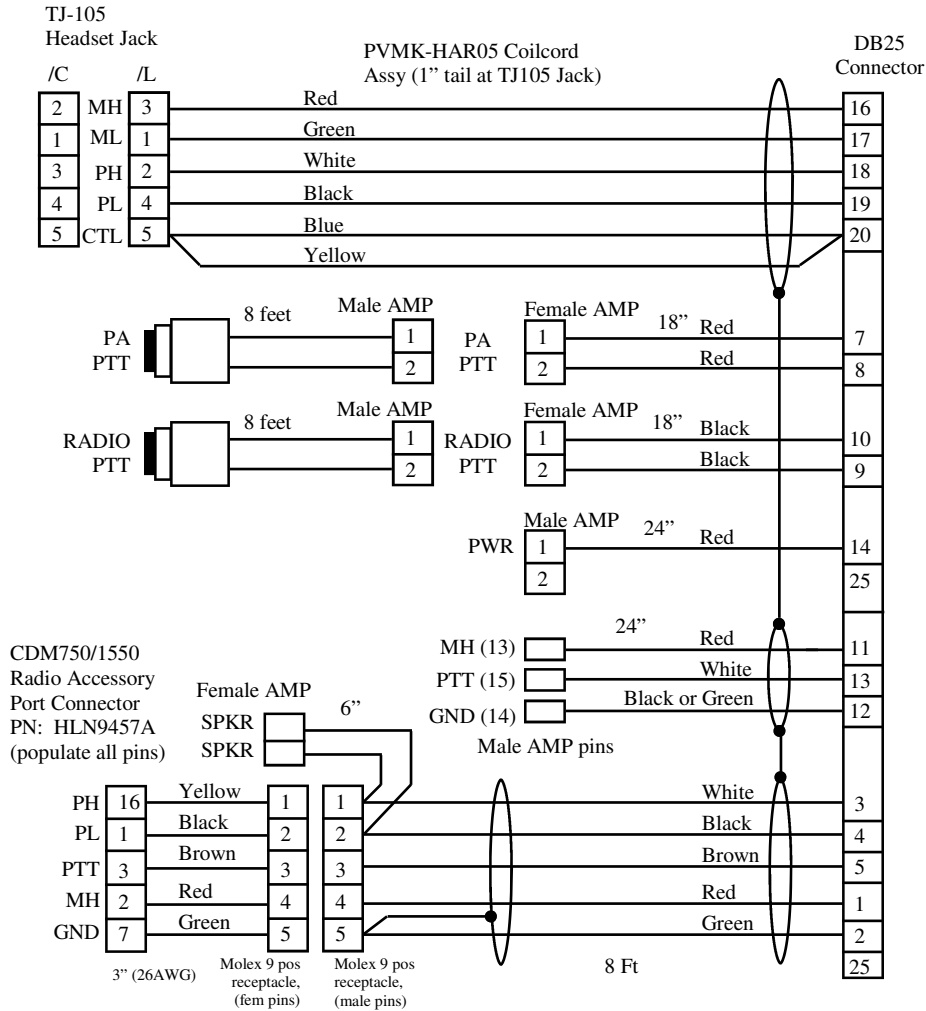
TJ-105
Headset Jack

/C /L

PVMK-HAR05 Coilcord
Assy (1" tail at TJ105 Jack)

DB25
Connector

2 MH 3 Red 16
1 ML 1 Green 17
3 PH 2 White 18
4 PL 4 Black 19
5 CTL 5 Blue 20
Yellow

PA
PTT
8 feet
Male AMP
1
2
PA
PTT
Female AMP
1
2
18" Red 7
Red 8

RADIO
PTT
8 feet
Male AMP
1
2
RADIO
PTT
Female AMP
1
2
18" Black 10
Black 9

PWR
Male AMP
1
2
24" Red 14
25

CDM750/1550
Radio Accessory
Port Connector
PN: HLN9457A
(populate all pins)

24"
MH (13) Red 11
PTT (15) White 13
GND (14) Black or Green 12
Male AMP pins

Female AMP
SPKR
SPKR
6"

PH 16 Yellow 1 1 White 3
PL 1 Black 2 2 Black 4
PTT 3 Brown 3 3 Brown 5
MH 2 Red 4 4 Red 1
GND 7 Green 5 5 Green 2
25

3" (26AWG)
Molex 9 pos receptacle, (fem pins)
Molex 9 pos receptacle, (male pins)
8 Ft